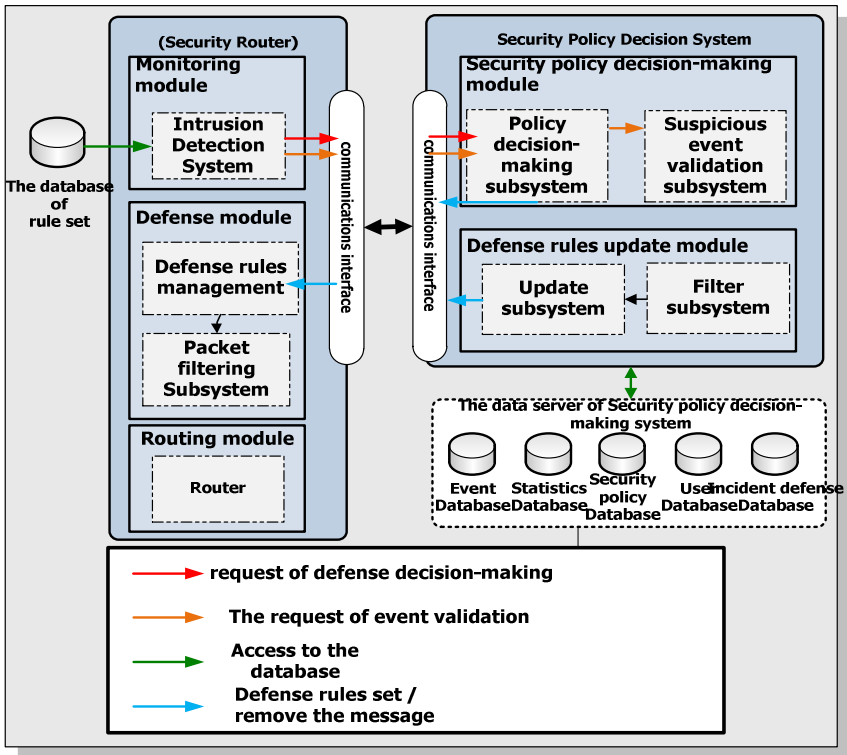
(Security Router)

Monitoring module

Intrusion Detection System

The database of rule set

Defense module

Defense rules management

Packet filtering Subsystem

Routing module

Router

communications interface

communications interface

Security Policy Decision System

Security policy decision-making module

Policy decision-making subsystem

Suspicious event validation subsystem

Defense rules update module

Update subsystem

Filter subsystem

The data server of Security policy decision-making system

Event Database

Statistics Database

Security policy Database

User Database

Incident defense Database

request of defense decision-making

The request of event validation

Access to the database

Defense rules set / remove the message